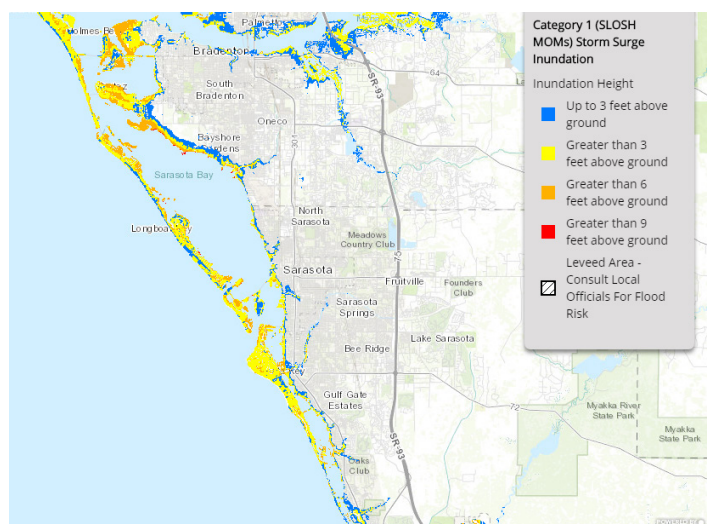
Category 1 (SLOSH MOMs) Storm Surge Inundation

Inundation Height

Up to 3 feet above ground

Greater than 3 feet above ground

Greater than 6 feet above ground

Greater than 9 feet above ground

Leveed Area - Consult Local Officials For Flood Risk

Palmetto
Holmes Beach
Bradenton
64
SR-93
South Bradenton
Oneco
Bayshore Gardens
Sarasota Bay
North Sarasota
Longboat Key
Meadows Country Club
Sarasota
Fruitville
Founders Club
75
Sarasota Springs
Lake Sarasota
Bee Ridge
Gulf Gate Estates
72
Myakka River State Park
Myakka State Park
SR-93
Oaks Club